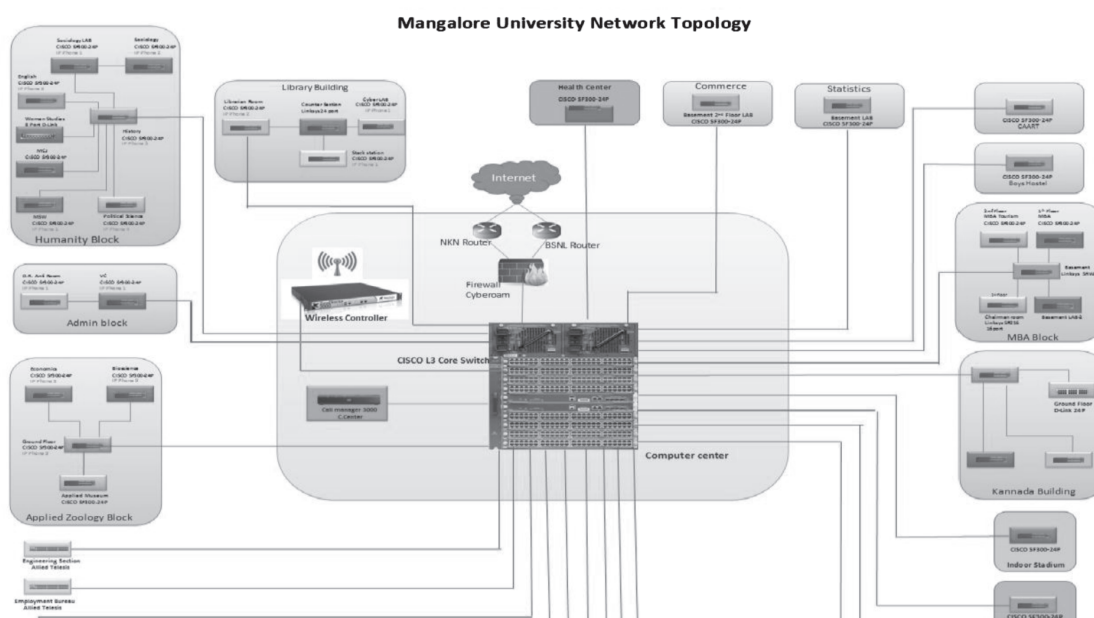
Mangalore University Network Topology

Sociology LAB
CISCO SF300-24P

Sociology
CISCO SF300-24P

English
CISCO SF300-24P

Women Studies
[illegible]

History
CISCO SF300-24P

MCJ
CISCO SF300-24P

MSW
CISCO SF300-24P

Political Science
CISCO SF300-24P

Humanity Block

Library Building

Librarian Room
CISCO SF300-24P

Counter Section
Linksys 24 port

CyberLAB
CISCO SF300-24P

Stack station
CISCO SF300-24P

Health Center
CISCO SF300-24P

Commerce
Basement 2nd Floor LAB
CISCO SF300-24P

Statistics
Basement LAB
CISCO SF300-24P

CISCO SF300-24P
CAART

CISCO SF300-24P
Boys Hostel

Internet

NKN Router

BSNL Router

Firewall
Cyberoam

Wireless Controller

CISCO L3 Core Switch

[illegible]
CISCO SF300-24P

MBA
CISCO SF300-24P

Basement
Linksys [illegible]

Chairman room
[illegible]

Basement LAB

MBA Block

Admin block

Economics
CISCO SF300-24P

Biosciences
CISCO SF300-24P

Ground Floor
CISCO SF300-24P

Applied Museum
CISCO SF300-24P

Applied Zoology Block

Ground Floor
D-Link 24P

Kannada Building

Computer center

CISCO SF300-24P
Indoor Stadium

CISCO SF300-24P

Engineering Section
Allied Telesis

Employment Bureau
Allied Telesis